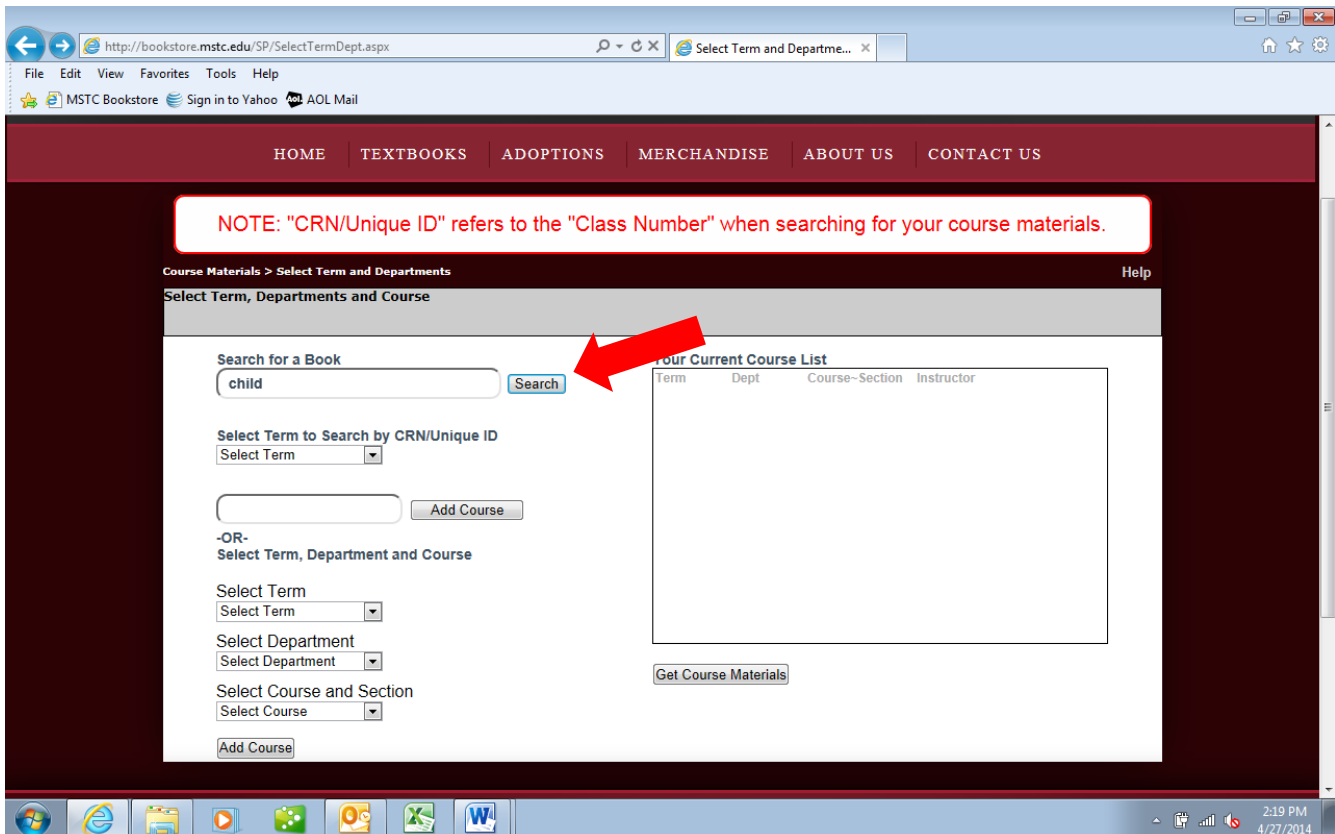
http://bookstore.mstc.edu/SP/SelectTermDept.aspx

Select Term and Departme...

File Edit View Favorites Tools Help

MSTC Bookstore Sign in to Yahoo AOL Mail

HOME TEXTBOOKS ADOPTIONS MERCHANDISE ABOUT US CONTACT US

NOTE: "CRN/Unique ID" refers to the "Class Number" when searching for your course materials.

Course Materials > Select Term and Departments

Help

Select Term, Departments and Course

Search for a Book

child

Search

Your Current Course List

| Term | Dept | Course~Section | Instructor |
|---|---|---|---|

Select Term to Search by CRN/Unique ID

Select Term

Add Course

-OR-
Select Term, Department and Course

Select Term

Select Term

Select Department

Select Department

Select Course and Section

Select Course

Add Course

Get Course Materials

2:19 PM
4/27/2014